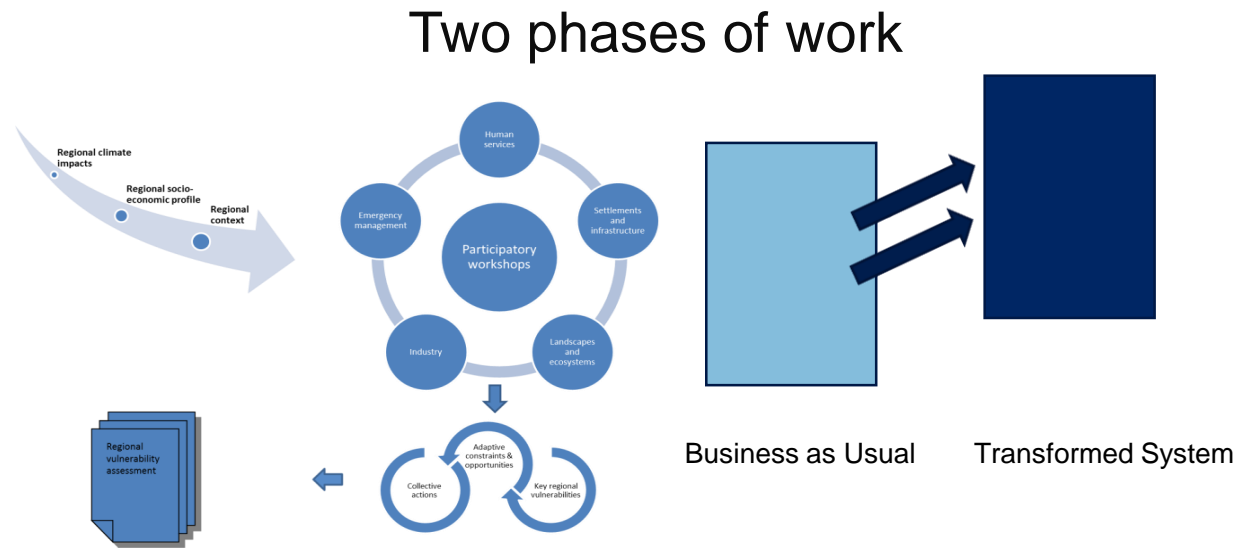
Two phases of work

Regional climate impacts

Regional socio-economic profile

Regional context

Human services

Settlements and infrastructure

Landscapes and ecosystems

Industry

Emergency management

Participatory workshops

Adaptive constraints & opportunities

Key regional vulnerabilities

Collective actions

Regional vulnerability assessment

Business as Usual

Transformed System